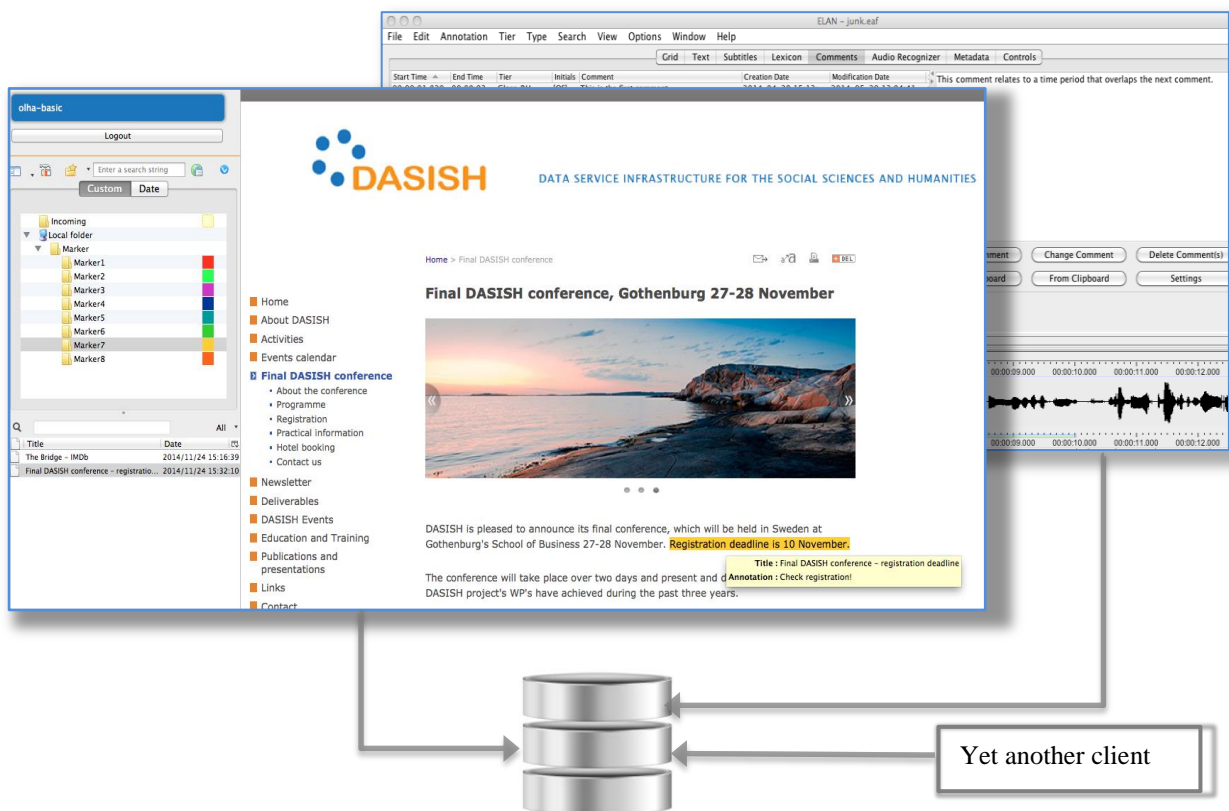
ELAN - junk.eaf

File Edit Annotation Tier Type Search View Options Window Help

Grid Text Subtitles Lexicon Comments Audio Recognizer Metadata Controls

| Start Time | End Time | Tier | Initials | Comment | Creation Date | Modification Date |
|---|---|---|---|---|---|---|

This comment relates to a time period that overlaps the next comment.

ment Change Comment Delete Comment(s)

board From Clipboard Settings

00:00:09.000 00:00:10.000 00:00:11.000 00:00:12.000

00:00:09.000 00:00:10.000 00:00:11.000 00:00:12.000

olha-basic

Logout

Enter a search string

Custom Date

Incoming
Local folder
Marker
Marker1
Marker2
Marker3
Marker4
Marker5
Marker6
Marker7
Marker8

All

| Title | Date |
|---|---|
| The Bridge - IMDb | 2014/11/24 15:16:39 |
| Final DASISH conference - registratio... | 2014/11/24 15:32:10 |

DASISH

DATA SERVICE INFRASTRUCTURE FOR THE SOCIAL SCIENCES AND HUMANITIES

Home > Final DASISH conference

Home
About DASISH
Activities
Events calendar
Final DASISH conference
• About the conference
• Programme
• Registration
• Practical information
• Hotel booking
• Contact us
Newsletter
Deliverables
DASISH Events
Education and Training
Publications and presentations
Links
Contact

Final DASISH conference, Gothenburg 27-28 November

DASISH is pleased to announce its final conference, which will be held in Sweden at Gothenburg's School of Business 27-28 November. Registration deadline is 10 November.

The conference will take place over two days and present and d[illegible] DASISH project's WP's have achieved during the past three years.

Title : Final DASISH conference - registration deadline
Annotation : Check registration!

Yet another client